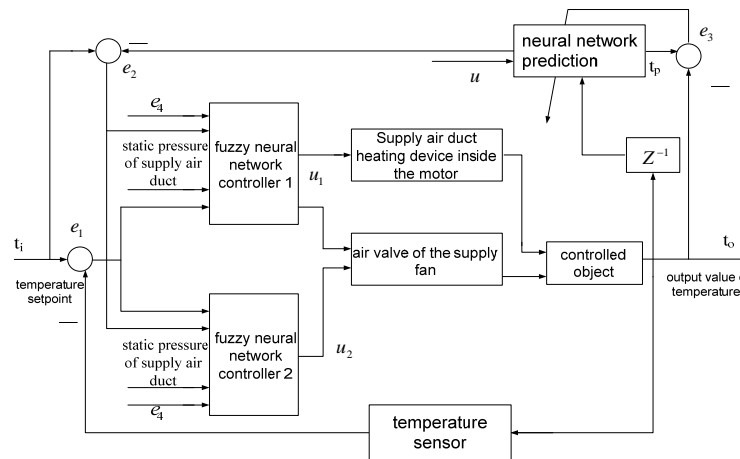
—

$e_2$

neural network prediction

$e_3$

$u$

$t_p$

—

$e_4$

static pressure of supply air duct

fuzzy neural network controller 1

$u_1$

Supply air duct heating device inside the motor

$Z^{-1}$

$t_i$

$e_1$

temperature setpoint

—

air valve of the supply fan

controlled object

$t_o$

output value of temperature

static pressure of supply air duct

fuzzy neural network controller 2

$u_2$

$e_4$

temperature sensor